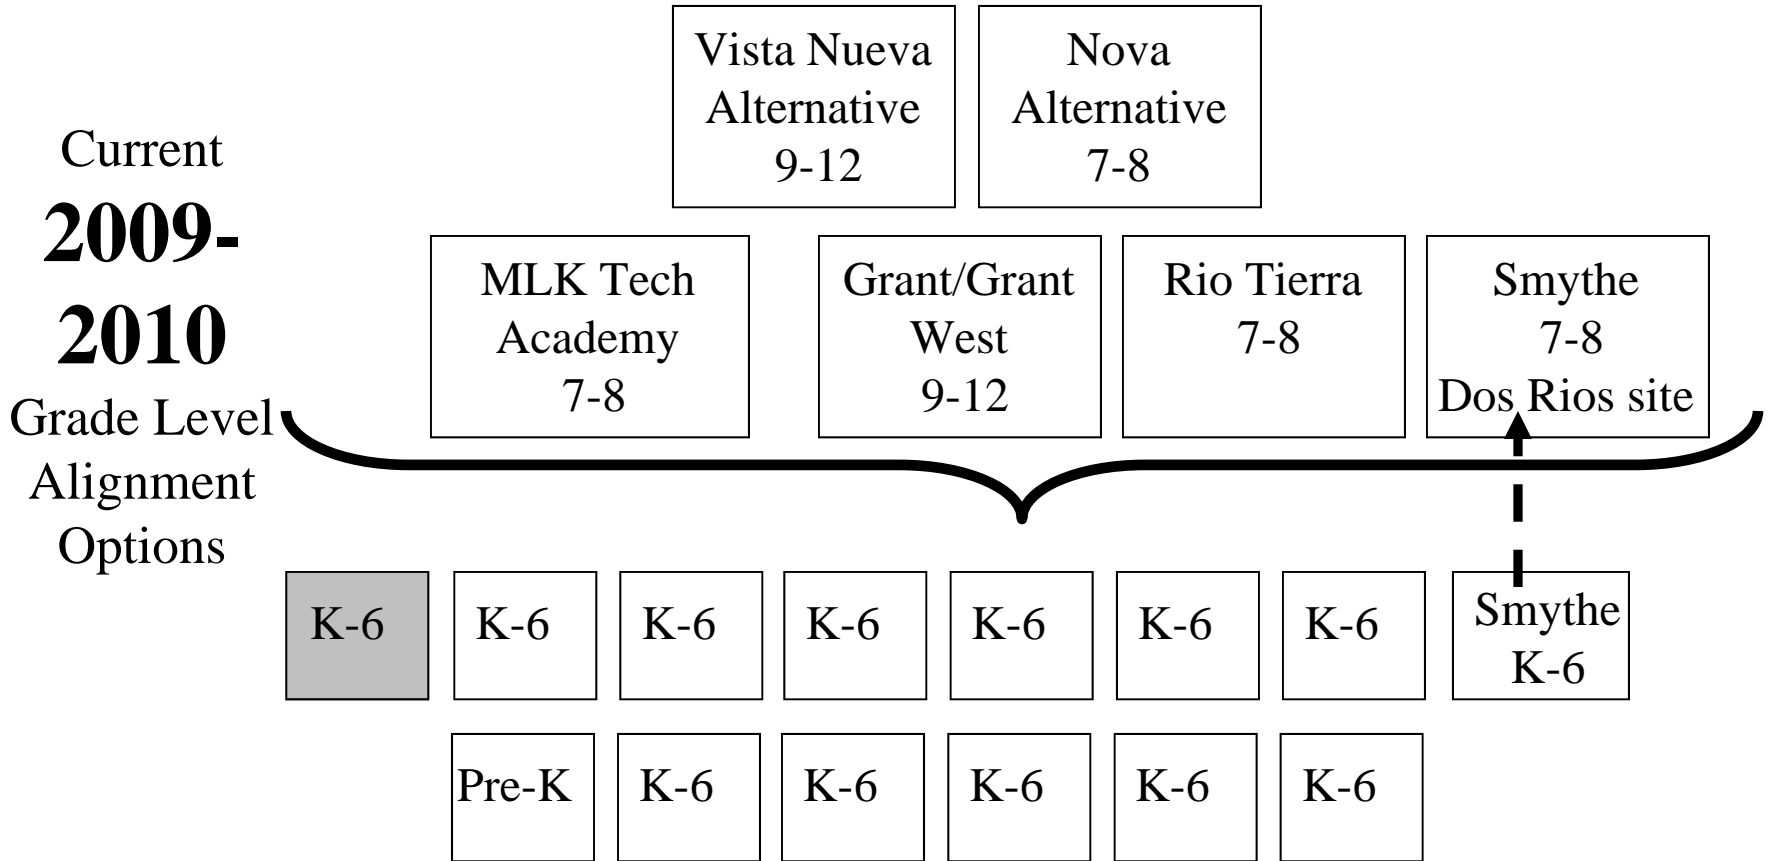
Current
**2009-2010**
Grade Level Alignment Options

Vista Nueva Alternative 9-12

Nova Alternative 7-8

MLK Tech Academy 7-8

Grant/Grant West 9-12

Rio Tierra 7-8

Smythe 7-8 Dos Rios site

K-6

K-6

K-6

K-6

K-6

K-6

K-6

Smythe K-6

Pre-K

K-6

K-6

K-6

K-6

K-6